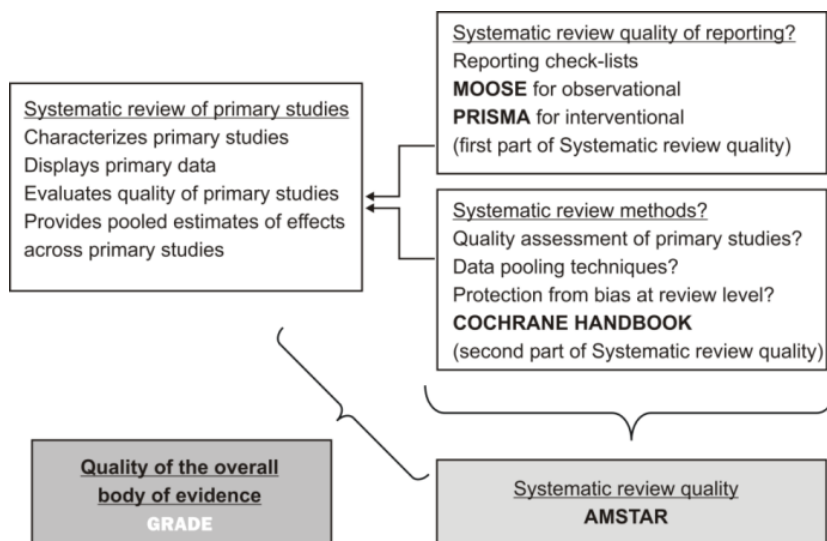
Systematic review of primary studies
Characterizes primary studies
Displays primary data
Evaluates quality of primary studies
Provides pooled estimates of effects across primary studies

Systematic review quality of reporting?
Reporting check-lists
**MOOSE** for observational
**PRISMA** for interventional
(first part of Systematic review quality)

Systematic review methods?
Quality assessment of primary studies?
Data pooling techniques?
Protection from bias at review level?
**COCHRANE HANDBOOK**
(second part of Systematic review quality)

Quality of the overall body of evidence
GRADE

Systematic review quality
AMSTAR